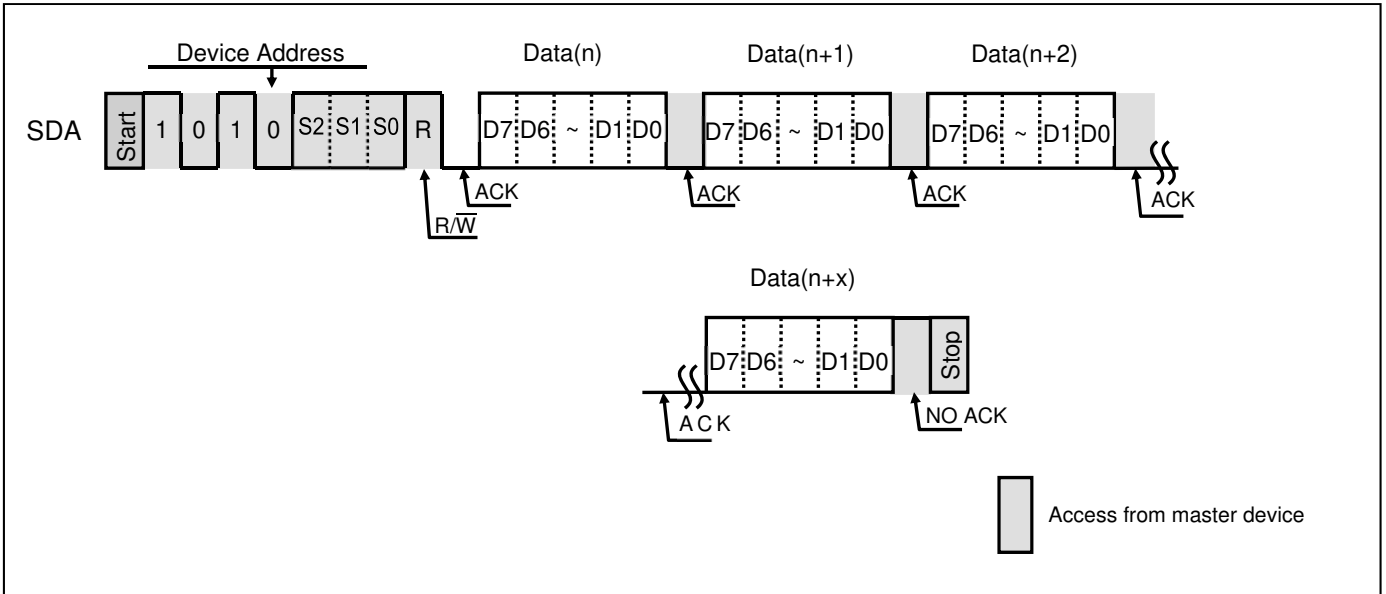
Device Address

Data(n)

Data(n+1)

Data(n+2)

SDA

Start 1 0 1 0 S2 S1 S0 R

D7 D6 ~ D1 D0

D7 D6 ~ D1 D0

D7 D6 ~ D1 D0

ACK

ACK

ACK

ACK

$R/\overline{W}$

Data(n+x)

D7 D6 ~ D1 D0

Stop

A C K

NO ACK

Access from master device